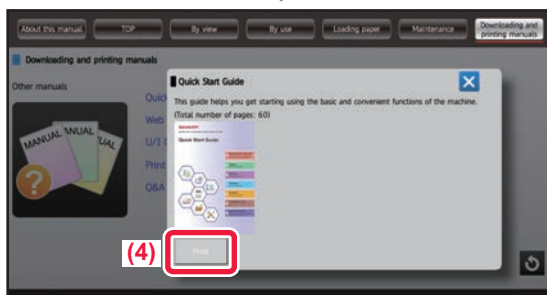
About this manual | TOP | By view | By use | Loading paper | Maintenance | Downloading and printing manuals

Downloading and printing manuals

Other manuals

MANUAL MANUAL MANUAL

Quic
Web
U/I
Print
Q&A

Quick Start Guide

This guide helps you get starting using the basic and convenient functions of the machine. (Total number of pages: 60)

SHARP

Quick Start Guide

(4)

Print